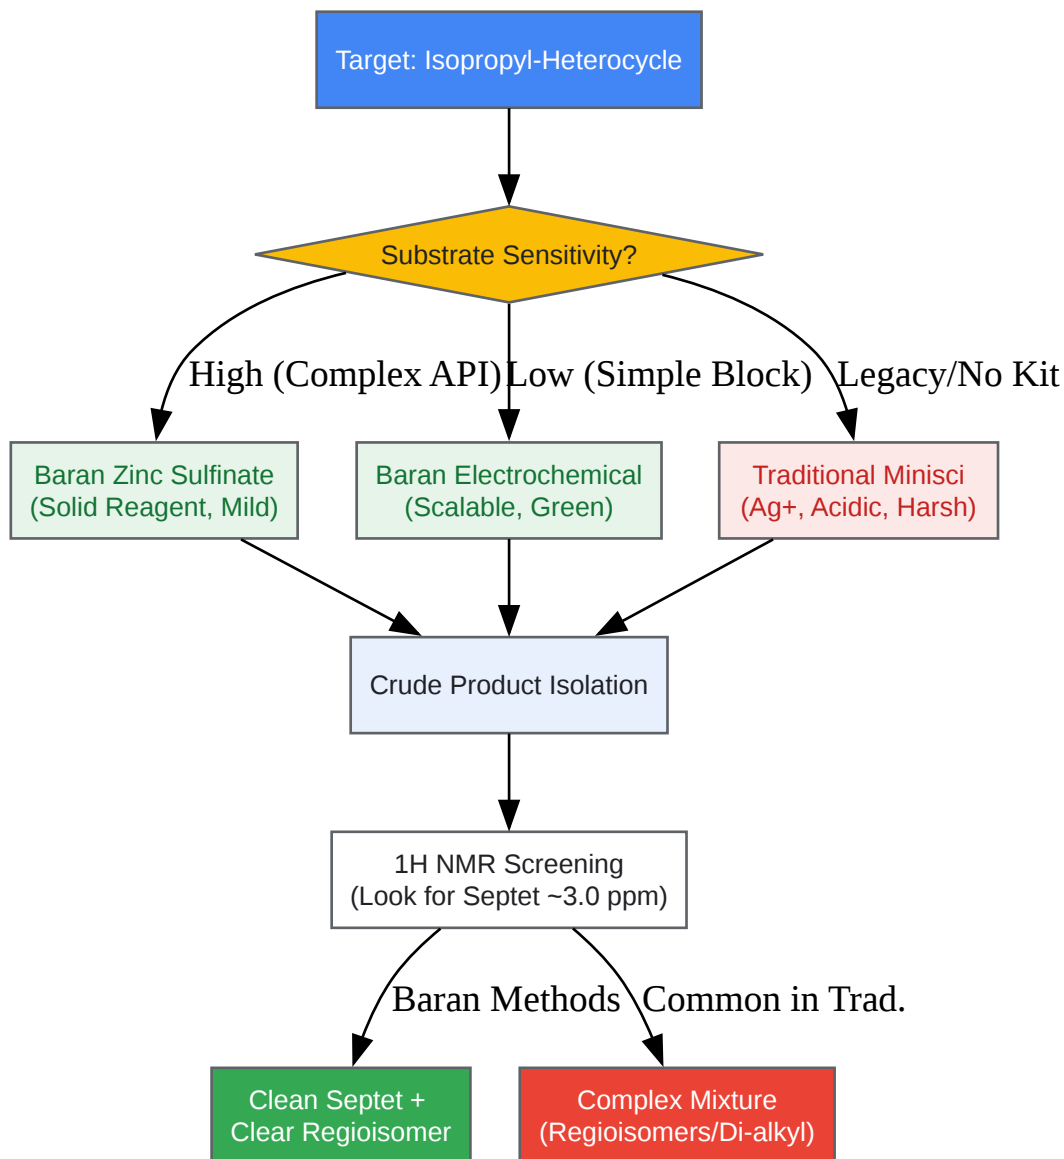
Target: Isopropyl-Heterocycle

Substrate Sensitivity?

High (Complex API)

Low (Simple Block)

Legacy/No Kit

Baran Zinc Sulfinate
(Solid Reagent, Mild)

Baran Electrochemical
(Scalable, Green)

Traditional Minisci
(Ag+, Acidic, Harsh)

Crude Product Isolation

1H NMR Screening
(Look for Septet ~3.0 ppm)

Baran Methods

Common in Trad.

Clean Septet +
Clear Regioisomer

Complex Mixture
(Regioisomers/Di-alkyl)